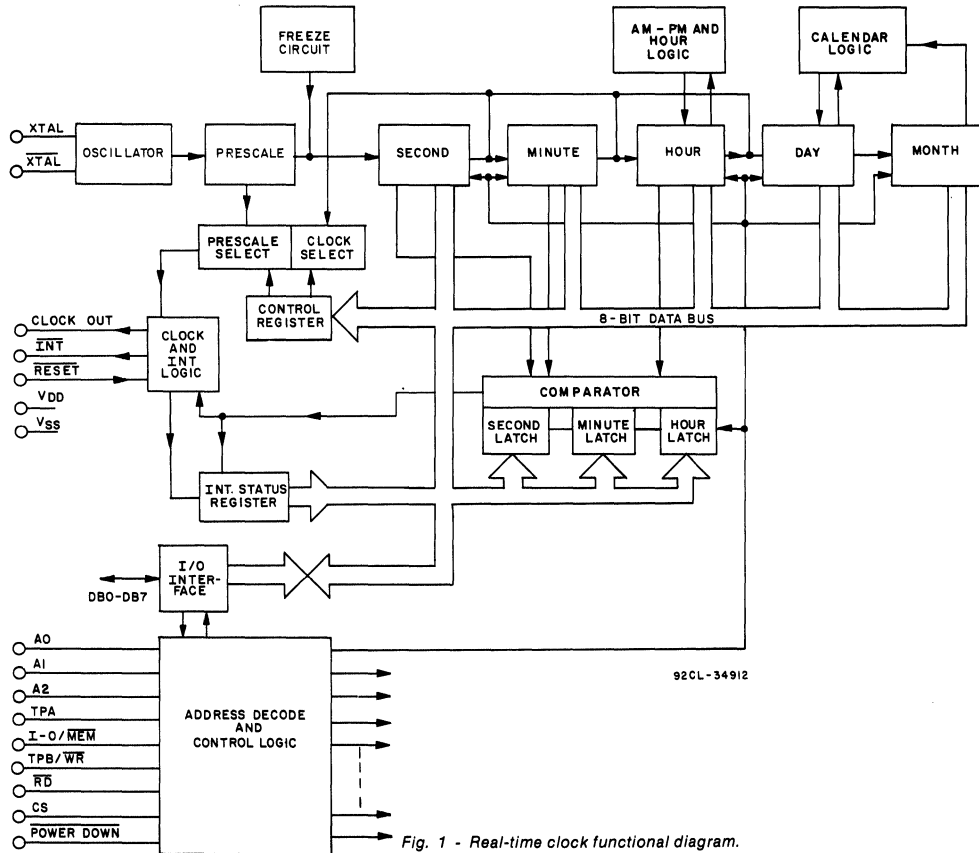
FREEZE CIRCUIT

AM - PM AND HOUR LOGIC

CALENDAR LOGIC

XTAL

$\overline{XTAL}$

OSCILLATOR

PRESCALE

SECOND

MINUTE

HOUR

DAY

MONTH

PRESCALE SELECT

CLOCK SELECT

CONTROL REGISTER

8 - BIT DATA BUS

CLOCK OUT

$\overline{INT}$

$\overline{RESET}$

VDD

$V_{SS}$

CLOCK AND INT LOGIC

COMPARATOR

SECOND LATCH

MINUTE LATCH

HOUR LATCH

INT. STATUS REGISTER

I/O INTERFACE

DB0-DB7

A0

A1

A2

TPA

I-O/$\overline{MEM}$

TPB/$\overline{WR}$

$\overline{RD}$

CS

$\overline{POWER\ DOWN}$

ADDRESS DECODE AND CONTROL LOGIC

92CL-34912

Fig. 1 - Real-time clock functional diagram.